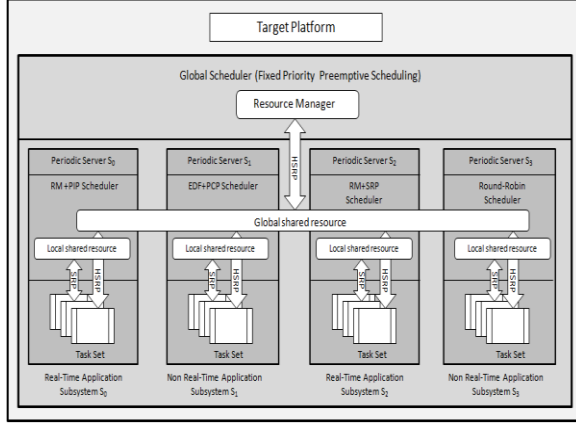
Target Platform

Global Scheduler (Fixed Priority Preemptive Scheduling)

Resource Manager

HSRP

Periodic Server $S_0$

RM +PIP Scheduler

Periodic Server $S_1$

EDF+PCP Scheduler

Periodic Server $S_2$

RM+SRP Scheduler

Periodic Server $S_3$

Round-Robin Scheduler

Global shared resource

Local shared resource

SRP

HSRP

Local shared resource

SRP

HSRP

Local shared resource

SRP

HSRP

Local shared resource

SRP

HSRP

Task Set

Task Set

Task Set

Task Set

Real-Time Application Subsystem $S_0$

Non Real-Time Application Subsystem $S_1$

Real-Time Application Subsystem $S_2$

Non Real-Time Application Subsystem $S_3$